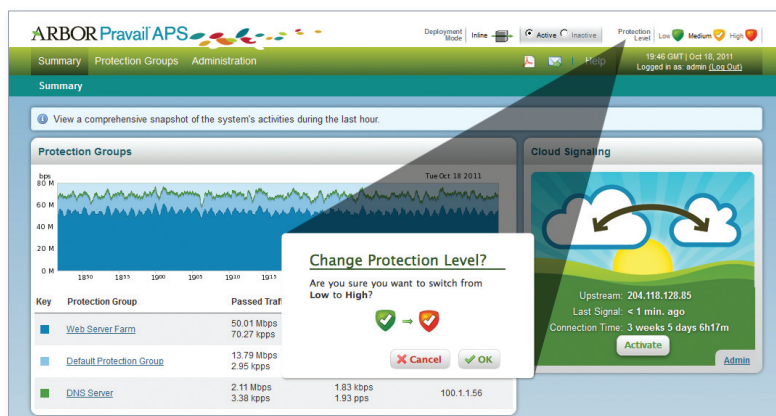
ARBOR Pravail APS

Deployment Mode Inline Active Inactive

Protection Level Low Medium High

Summary Protection Groups Administration

Help

19:46 GMT | Oct 18, 2011
Logged in as: admin (Log Out)

Summary

View a comprehensive snapshot of the system's activities during the last hour.

Protection Groups

bps
Tue Oct 18 2011
80 M
60 M
40 M
20 M
0 M
18:50 18:55 19:00 19:05 19:10 19:15

Key Protection Group Passed Traf

Web Server Farm 50.01 Mbps 70.27 kpps

Default Protection Group 13.79 Mbps 2.95 kpps

DNS Server 2.11 Mbps 3.38 kpps 1.83 kbps 1.93 pps 100.1.1.56

Change Protection Level?

Are you sure you want to switch from **Low** to **High**?

Cancel OK

Cloud Signaling

Upstream: 204.118.128.85
Last Signal: < 1 min. ago
Connection Time: 3 weeks 5 days 6h17m

Activate

Admin